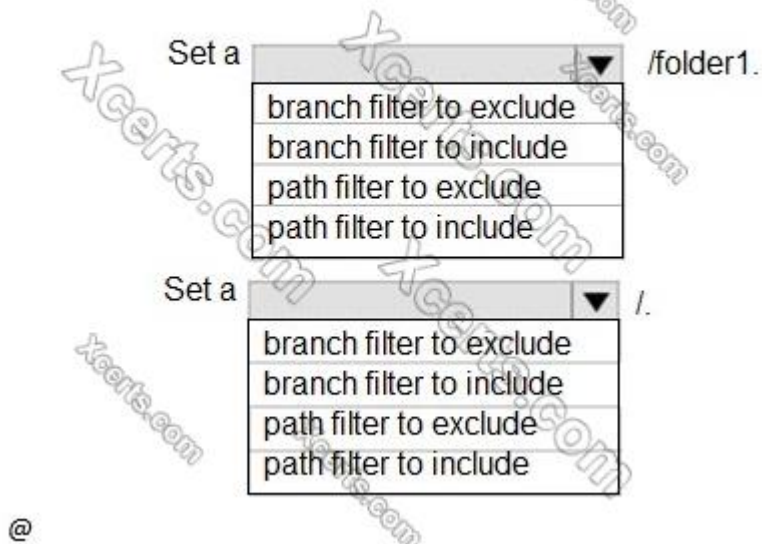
Set a ▼ /folder1.

branch filter to exclude
branch filter to include
path filter to exclude
path filter to include

Set a ▼ /.

branch filter to exclude
branch filter to include
path filter to exclude
path filter to include

@

Xcerts.com